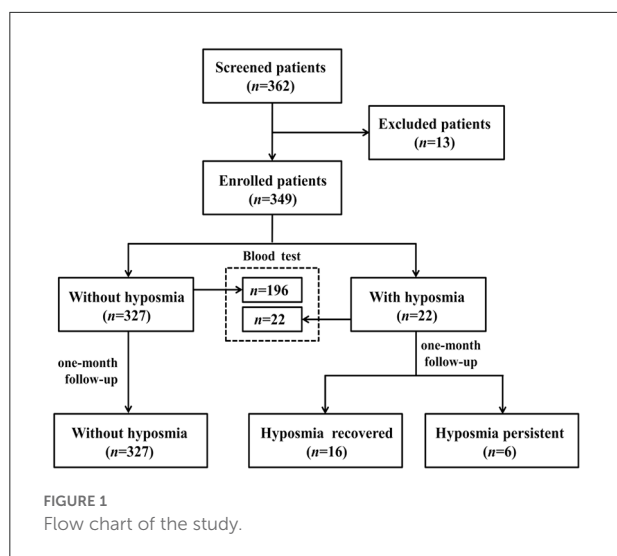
Screened patients
($n$=362)

Excluded patients
($n$=13)

Enrolled patients
($n$=349)

Blood test

Without hyposmia
($n$=327)

$n$=196

$n$=22

With hyposmia
($n$=22)

one-month follow-up

one-month follow-up

Without hyposmia
($n$=327)

Hyposmia recovered
($n$=16)

Hyposmia persistent
($n$=6)

FIGURE 1
Flow chart of the study.